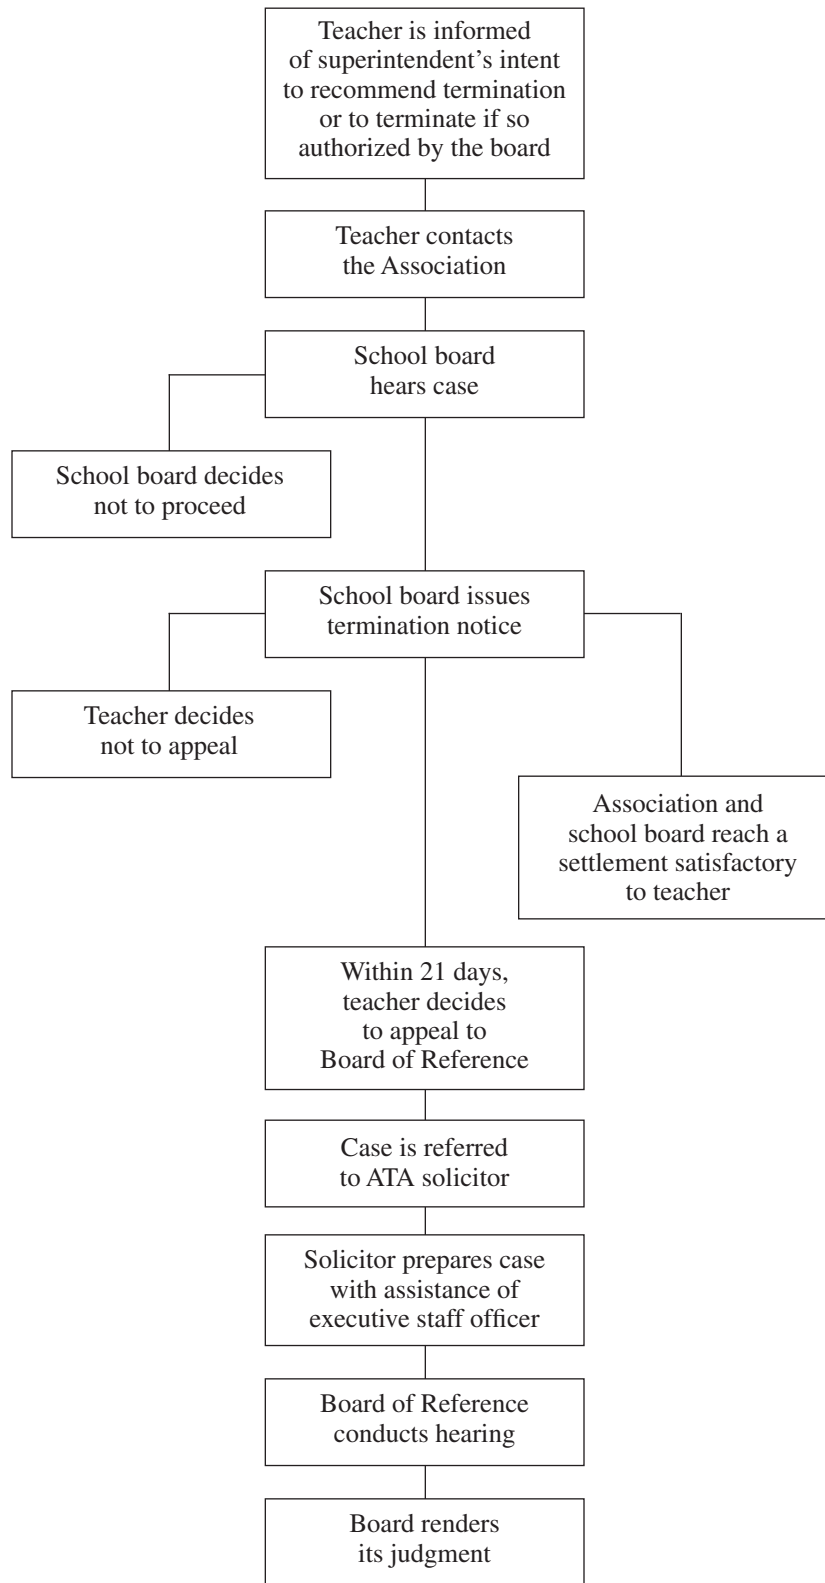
Teacher is informed of superintendent's intent to recommend termination or to terminate if so authorized by the board

Teacher contacts the Association

School board hears case

School board decides not to proceed

School board issues termination notice

Teacher decides not to appeal

Association and school board reach a settlement satisfactory to teacher

Within 21 days, teacher decides to appeal to Board of Reference

Case is referred to ATA solicitor

Solicitor prepares case with assistance of executive staff officer

Board of Reference conducts hearing

Board renders its judgment